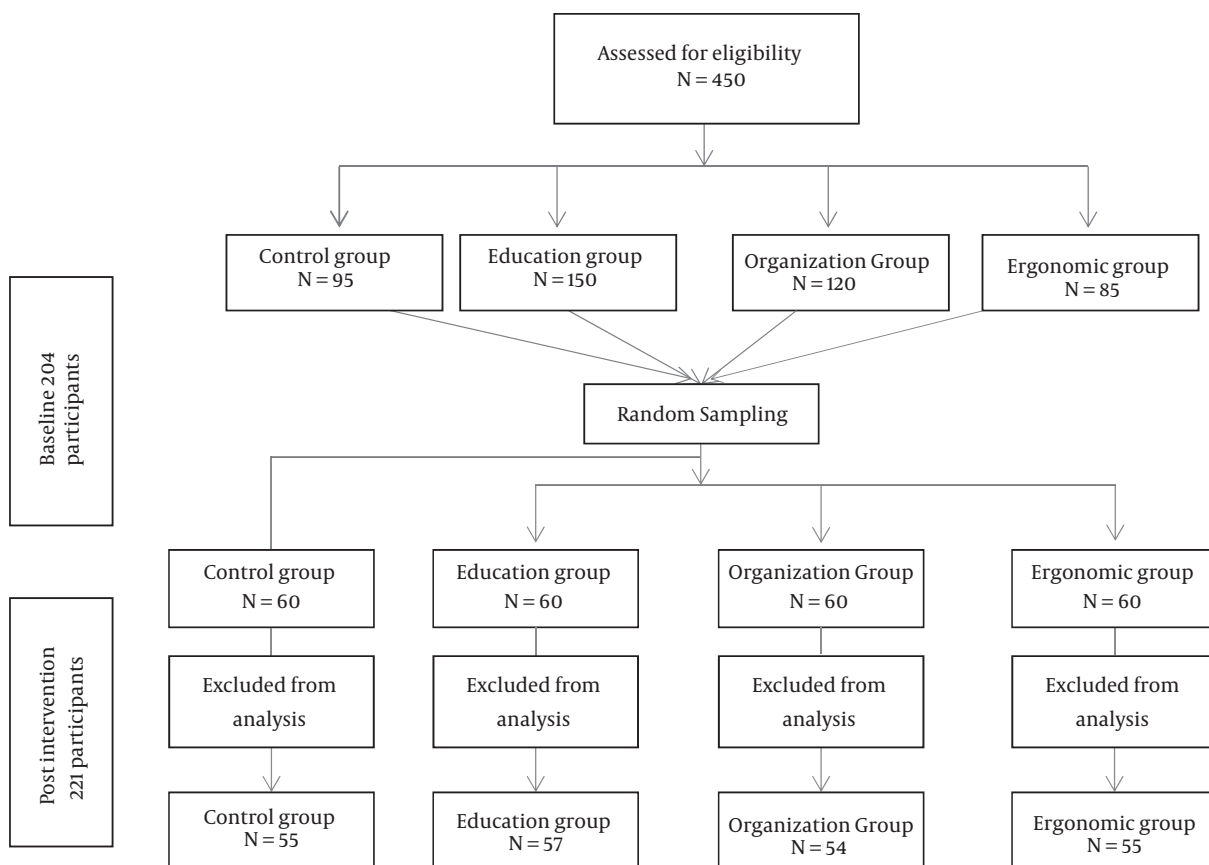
Assessed for eligibility
N = 450

Control group
N = 95

Education group
N = 150

Organization Group
N = 120

Ergonomic group
N = 85

Baseline 204 participants

Random Sampling

Control group
N = 60

Education group
N = 60

Organization Group
N = 60

Ergonomic group
N = 60

Post intervention 221 participants

Excluded from analysis

Excluded from analysis

Excluded from analysis

Excluded from analysis

Control group
N = 55

Education group
N = 57

Organization Group
N = 54

Ergonomic group
N = 55